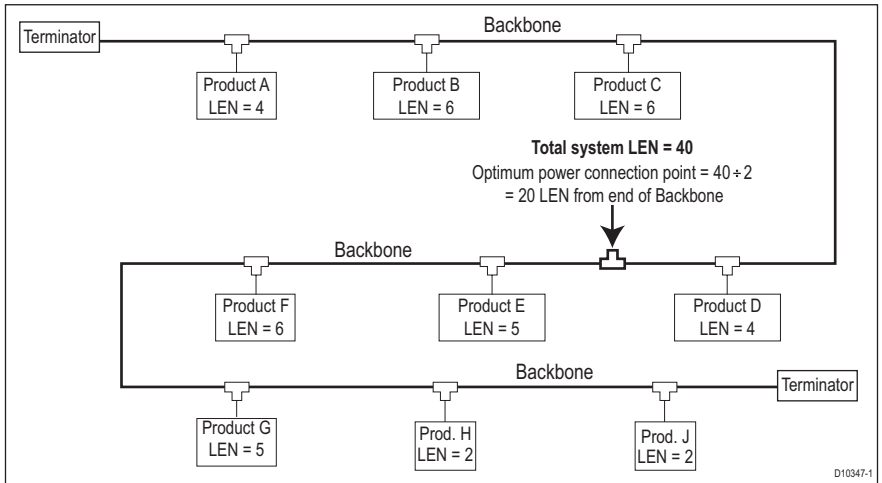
Terminator

Backbone

Product A
LEN = 4

Product B
LEN = 6

Product C
LEN = 6

**Total system LEN = 40**
Optimum power connection point = $40 \div 2$
= 20 LEN from end of Backbone

Backbone

Product F
LEN = 6

Product E
LEN = 5

Product D
LEN = 4

Backbone

Terminator

Product G
LEN = 5

Prod. H
LEN = 2

Prod. J
LEN = 2

D10347-1